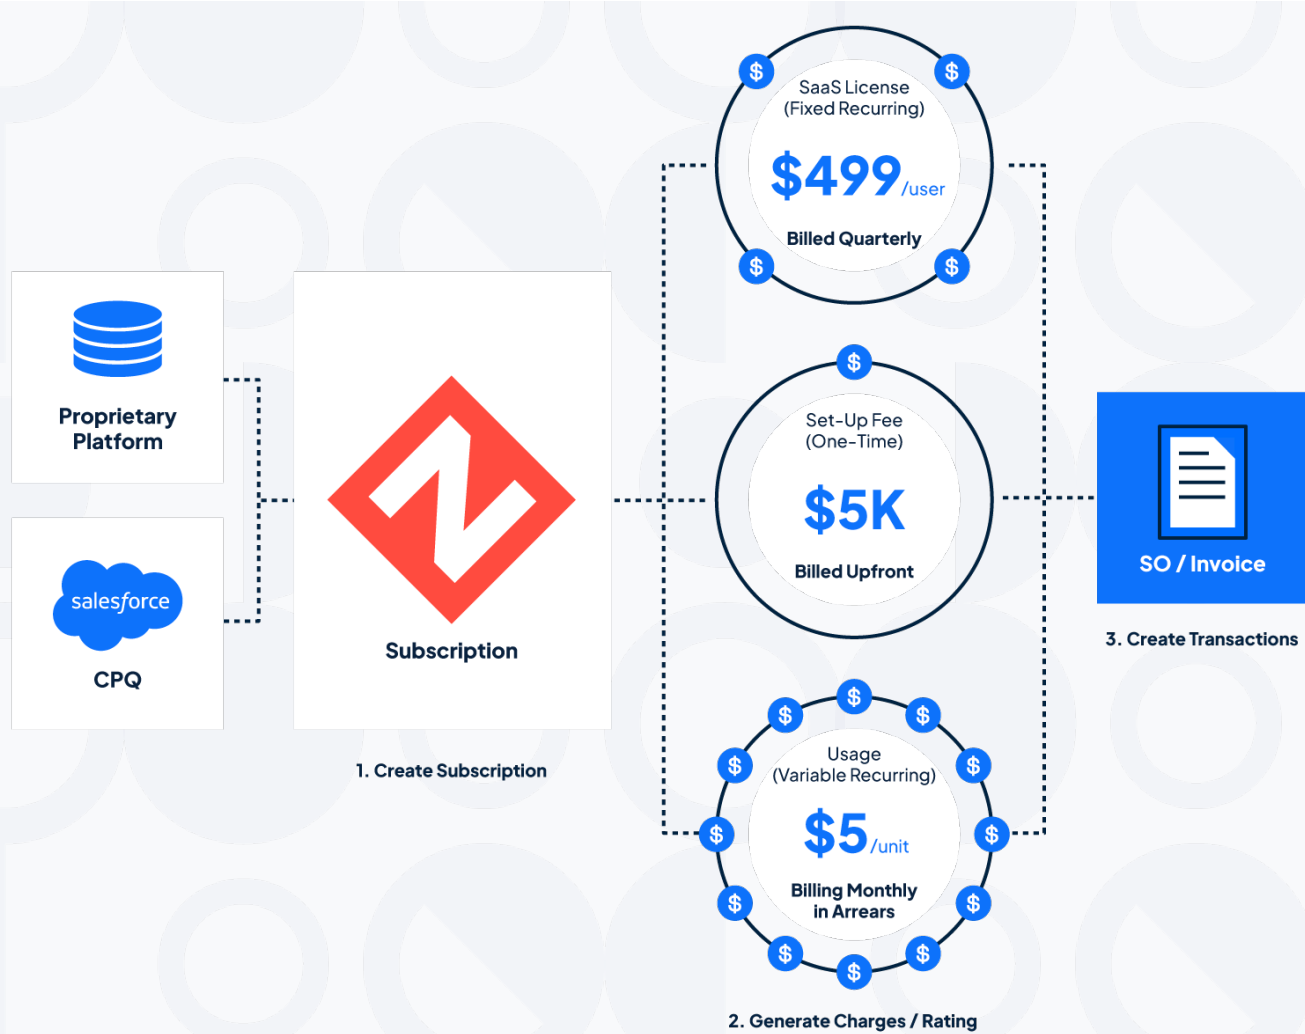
Proprietary Platform

salesforce

CPQ

Subscription

1. Create Subscription

SaaS License (Fixed Recurring)

$499/user

Billed Quarterly

Set-Up Fee (One-Time)

$5K

Billed Upfront

Usage (Variable Recurring)

$5/unit

Billing Monthly in Arrears

2. Generate Charges / Rating

SO / Invoice

3. Create Transactions